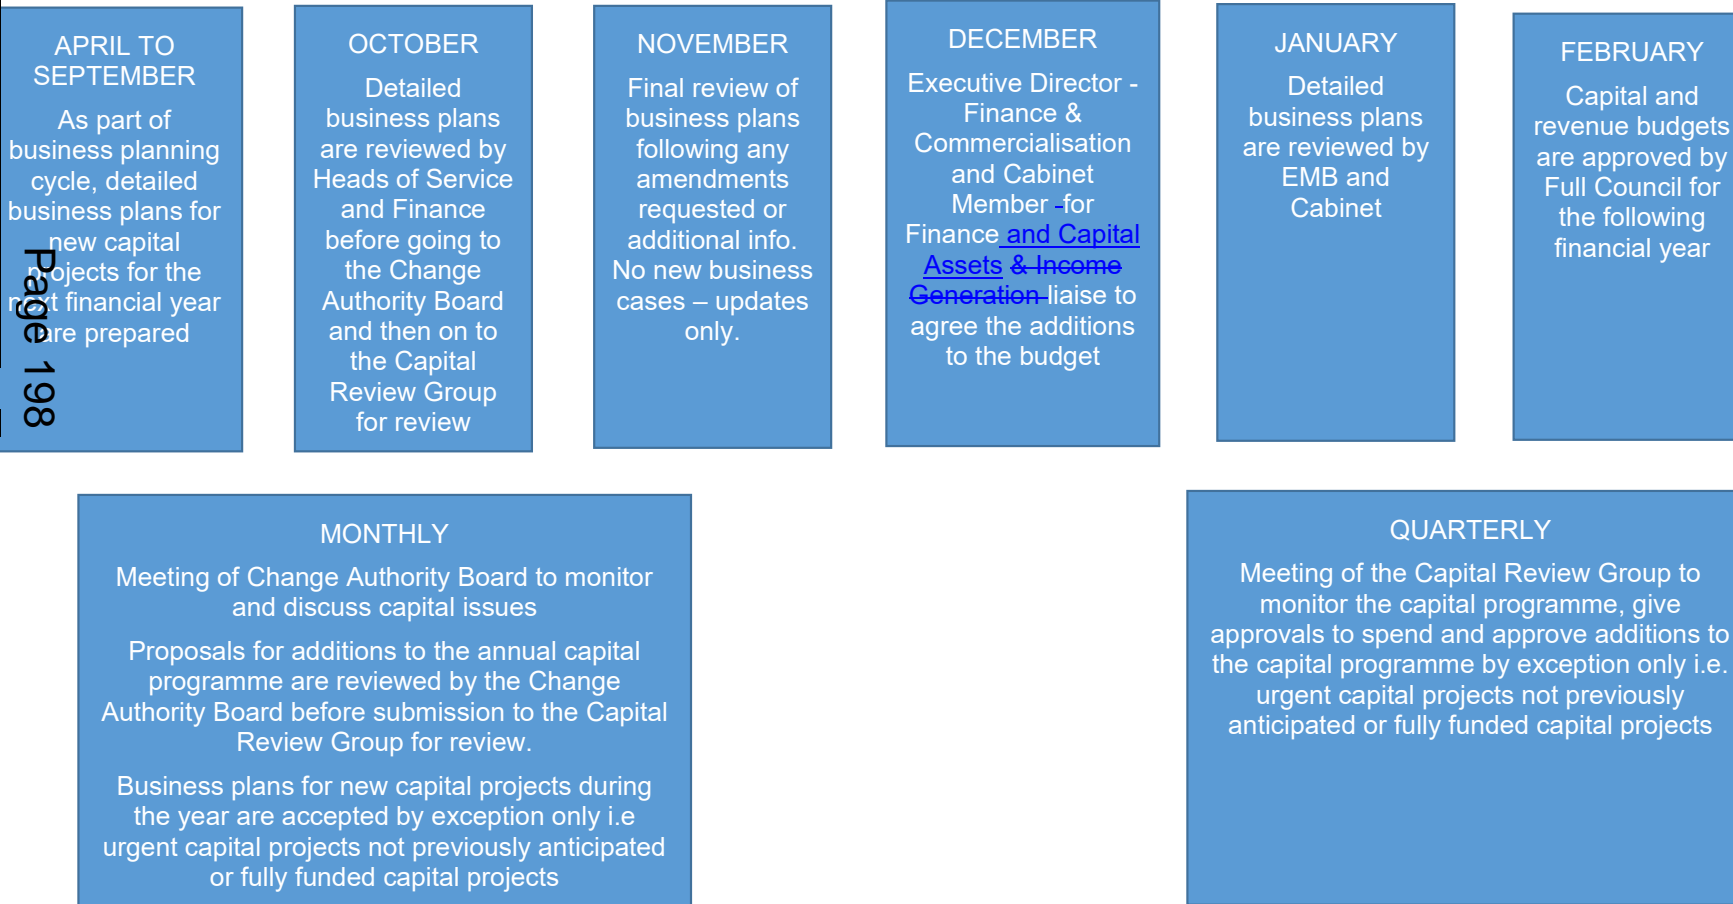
APRIL TO SEPTEMBER

As part of business planning cycle, detailed business plans for new capital projects for the next financial year are prepared

Page 198

OCTOBER

Detailed business plans are reviewed by Heads of Service and Finance before going to the Change Authority Board and then on to the Capital Review Group for review

NOVEMBER

Final review of business plans following any amendments requested or additional info. No new business cases – updates only.

DECEMBER

Executive Director - Finance & Commercialisation and Cabinet Member -for Finance and Capital Assets & Income Generation liaise to agree the additions to the budget

JANUARY

Detailed business plans are reviewed by EMB and Cabinet

FEBRUARY

Capital and revenue budgets are approved by Full Council for the following financial year

MONTHLY

Meeting of Change Authority Board to monitor and discuss capital issues

Proposals for additions to the annual capital programme are reviewed by the Change Authority Board before submission to the Capital Review Group for review.

Business plans for new capital projects during the year are accepted by exception only i.e urgent capital projects not previously anticipated or fully funded capital projects

QUARTERLY

Meeting of the Capital Review Group to monitor the capital programme, give approvals to spend and approve additions to the capital programme by exception only i.e. urgent capital projects not previously anticipated or fully funded capital projects